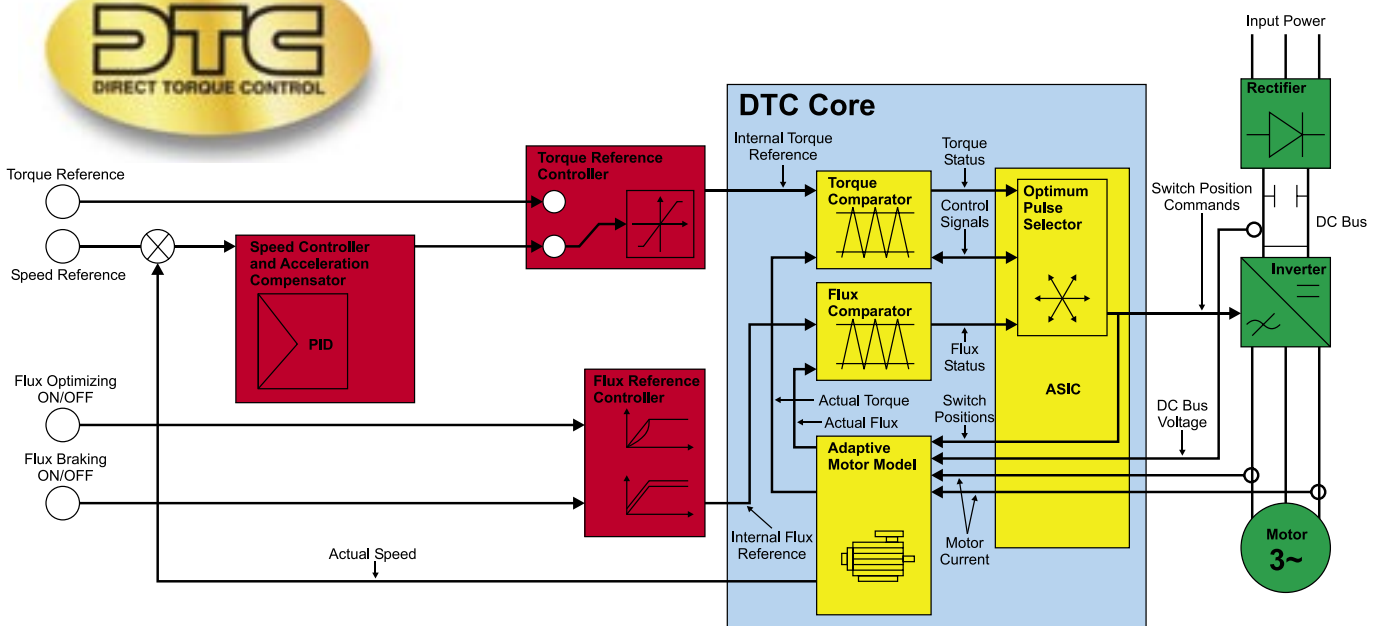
DTC
DIRECT TORQUE CONTROL

Torque Reference

Speed Reference

Flux Optimizing ON/OFF

Flux Braking ON/OFF

Speed Controller and Acceleration Compensator

PID

Torque Reference Controller

Flux Reference Controller

Actual Speed

DTC Core

Internal Torque Reference

Torque Comparator

Flux Comparator

Actual Torque

Actual Flux

Adaptive Motor Model

Internal Flux Reference

Torque Status

Control Signals

Flux Status

Switch Positions

Motor Current

Optimum Pulse Selector

ASIC

Input Power

Rectifier

Switch Position Commands

DC Bus

Inverter

DC Bus Voltage

Motor 3~